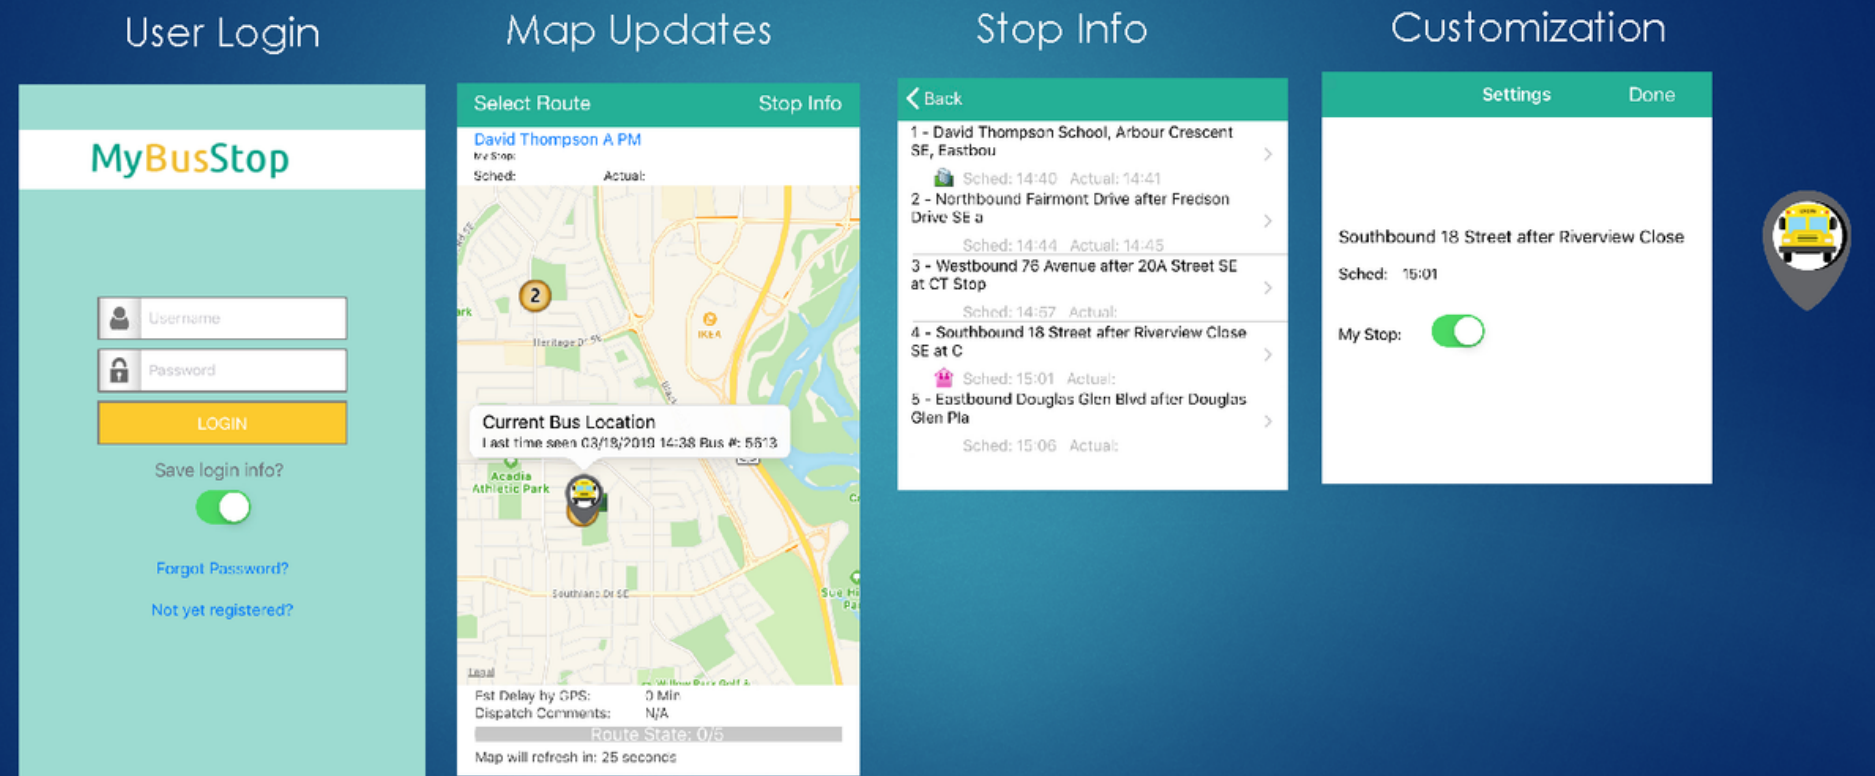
User Login

MyBusStop

Username

Password

LOGIN

Save login info?

Forgot Password?

Not yet registered?

Map Updates

Select Route Stop Info

David Thompson A PM

My Stop:

Sched: Actual:

2

Heritage Dr SE

IKEA

Current Bus Location

Last time seen 03/18/2019 14:38 Bus #: 5613

Acadia Athletic Park

Southland Dr SE

Legal

Est Delay by GPS: 0 Min

Dispatch Comments: N/A

Route State: 0/5

Map will refresh in: 25 seconds

Stop Info

Back

1 - David Thompson School, Arbour Crescent SE, Eastbou

Sched: 14:40 Actual: 14:41

2 - Northbound Fairmont Drive after Fredson Drive SE a

Sched: 14:44 Actual: 14:45

3 - Westbound 76 Avenue after 20A Street SE at CT Stop

Sched: 14:57 Actual:

4 - Southbound 18 Street after Riverview Close SE at C

Sched: 15:01 Actual:

5 - Eastbound Douglas Glen Blvd after Douglas Glen Pla

Sched: 15:06 Actual:

Customization

Settings Done

Southbound 18 Street after Riverview Close

Sched: 15:01

My Stop: